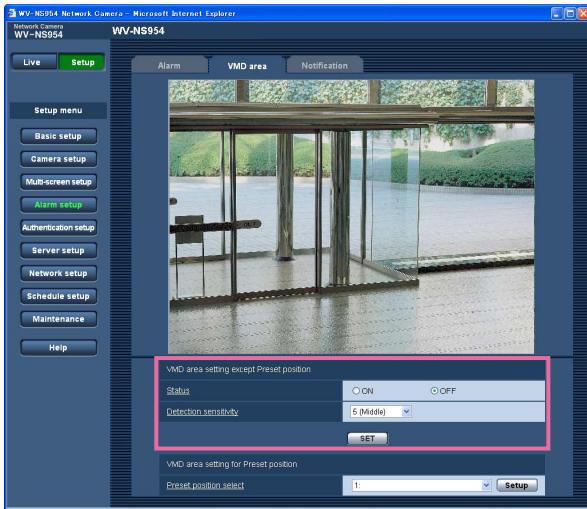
WV-NS954 Network Camera - Microsoft Internet Explorer

Network Camera
WV-NS954

WV-NS954

Live
Setup

Setup menu
Basic setup
Camera setup
Multi-screen setup
Alarm setup
Authentication setup
Server setup
Network setup
Schedule setup
Maintenance
Help

Alarm
VMD area
Notification

VMD area setting except Preset position

| Status | ON | OFF |
|---|---|---|
| Detection sensitivity | 5 (Middle) | |

SET

VMD area setting for Preset position

Preset position select
1:
Setup